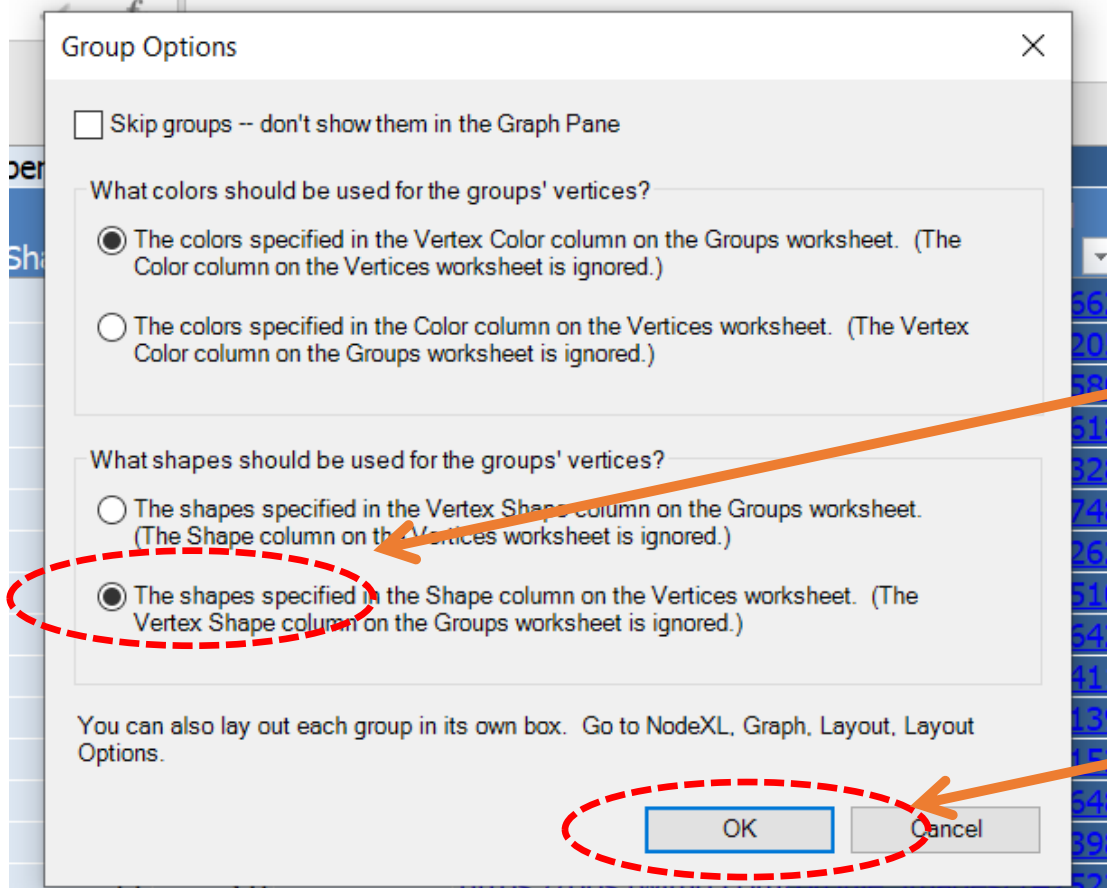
Group Options

Skip groups -- don't show them in the Graph Pane

What colors should be used for the groups' vertices?

The colors specified in the Vertex Color column on the Groups worksheet. (The Color column on the Vertices worksheet is ignored.)

The colors specified in the Color column on the Vertices worksheet. (The Vertex Color column on the Groups worksheet is ignored.)

What shapes should be used for the groups' vertices?

The shapes specified in the Vertex Shape column on the Groups worksheet. (The Shape column on the Vertices worksheet is ignored.)

The shapes specified in the Shape column on the Vertices worksheet. (The Vertex Shape column on the Groups worksheet is ignored.)

You can also lay out each group in its own box. Go to NodeXL, Graph, Layout, Layout Options.

OK

Cancel